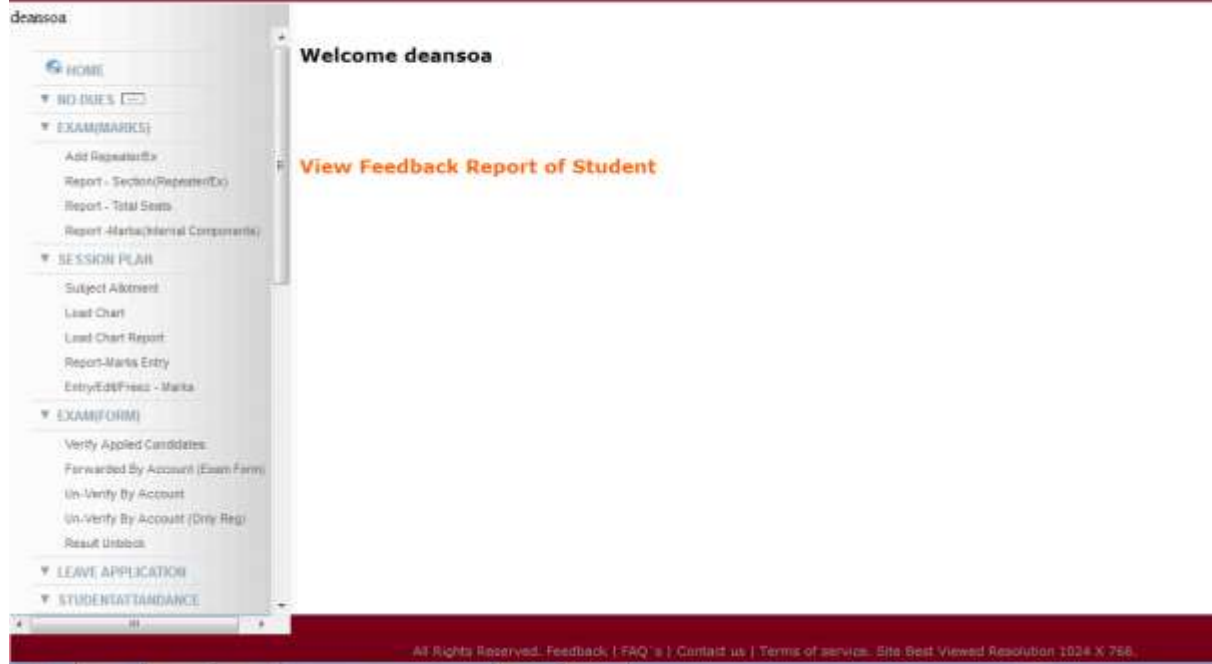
deansoa

HOME

NO DUES

EXAM(MARKS)

Add Repeater/Ex

Report - Section(Repeater/Ex)

Report - Total Seats

Report -Marks(Internal Components)

SESSION PLAN

Subject Allotment

Load Chart

Load Chart Report

Report-Marks Entry

Entry/Edit/Freez - Marks

EXAM(FORM)

Verify Applied Candidates

Forwarded By Account (Exam Form)

Un-Verify By Account

Un-Verify By Account (Only Reg)

Result Unblock

LEAVE APPLICATION

STUDENTATTANDANCE

Welcome deansoa

View Feedback Report of Student

All Rights Reserved. Feedback | FAQ`s | Contact us | Terms of service. Site Best Viewed Resolution 1024 X 768.